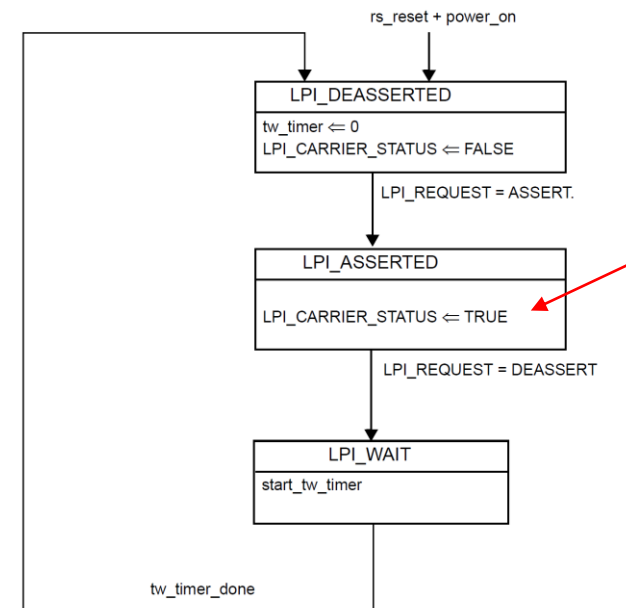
rs_reset + power_on

LPI_DEASSERTED

tw_timer $\Leftarrow$ 0
LPI_CARRIER_STATUS $\Leftarrow$ FALSE

LPI_REQUEST = ASSERT.

LPI_ASSERTED

LPI_CARRIER_STATUS $\Leftarrow$ TRUE

LPI_REQUEST = DEASSERT

LPI_WAIT

start_tw_timer

tw_timer_done